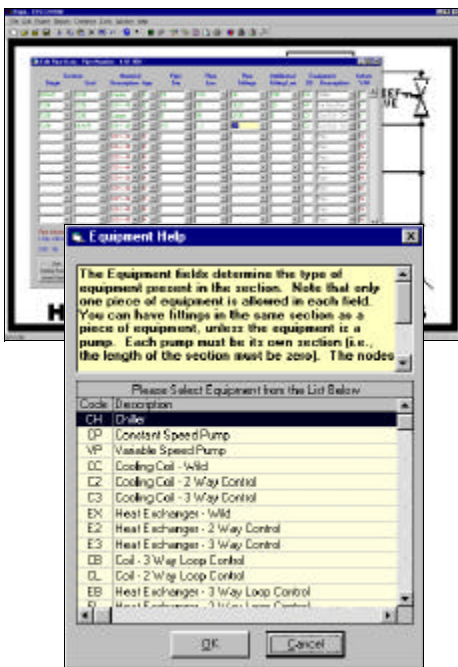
Equipment Help

The Equipment fields determine the type of equipment present in the section. Note that only one piece of equipment is allowed in each field. You can have fittings in the same section as a piece of equipment, unless the equipment is a pump. Each pump must be its own section (i.e., the length of the section must be zero). The nodes

Please Select Equipment from the List Below

| Code | Description |
|---|---|
| CH | Chiller |
| CP | Constant Speed Pump |
| VP | Variable Speed Pump |
| CC | Cooling Coil - Wild |
| C2 | Cooling Coil - 2 Way Control |
| C3 | Cooling Coil - 3 Way Control |
| EX | Heat Exchanger - Wild |
| E2 | Heat Exchanger - 2 Way Control |
| E3 | Heat Exchanger - 3 Way Control |
| CB | Coil - 3 Way Loop Control |
| CL | Coil - 2 Way Loop Control |
| EB | Heat Exchanger - 3 Way Loop Control |
| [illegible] | Heat Exchanger - 2 Way Loop Control |

OK Cancel